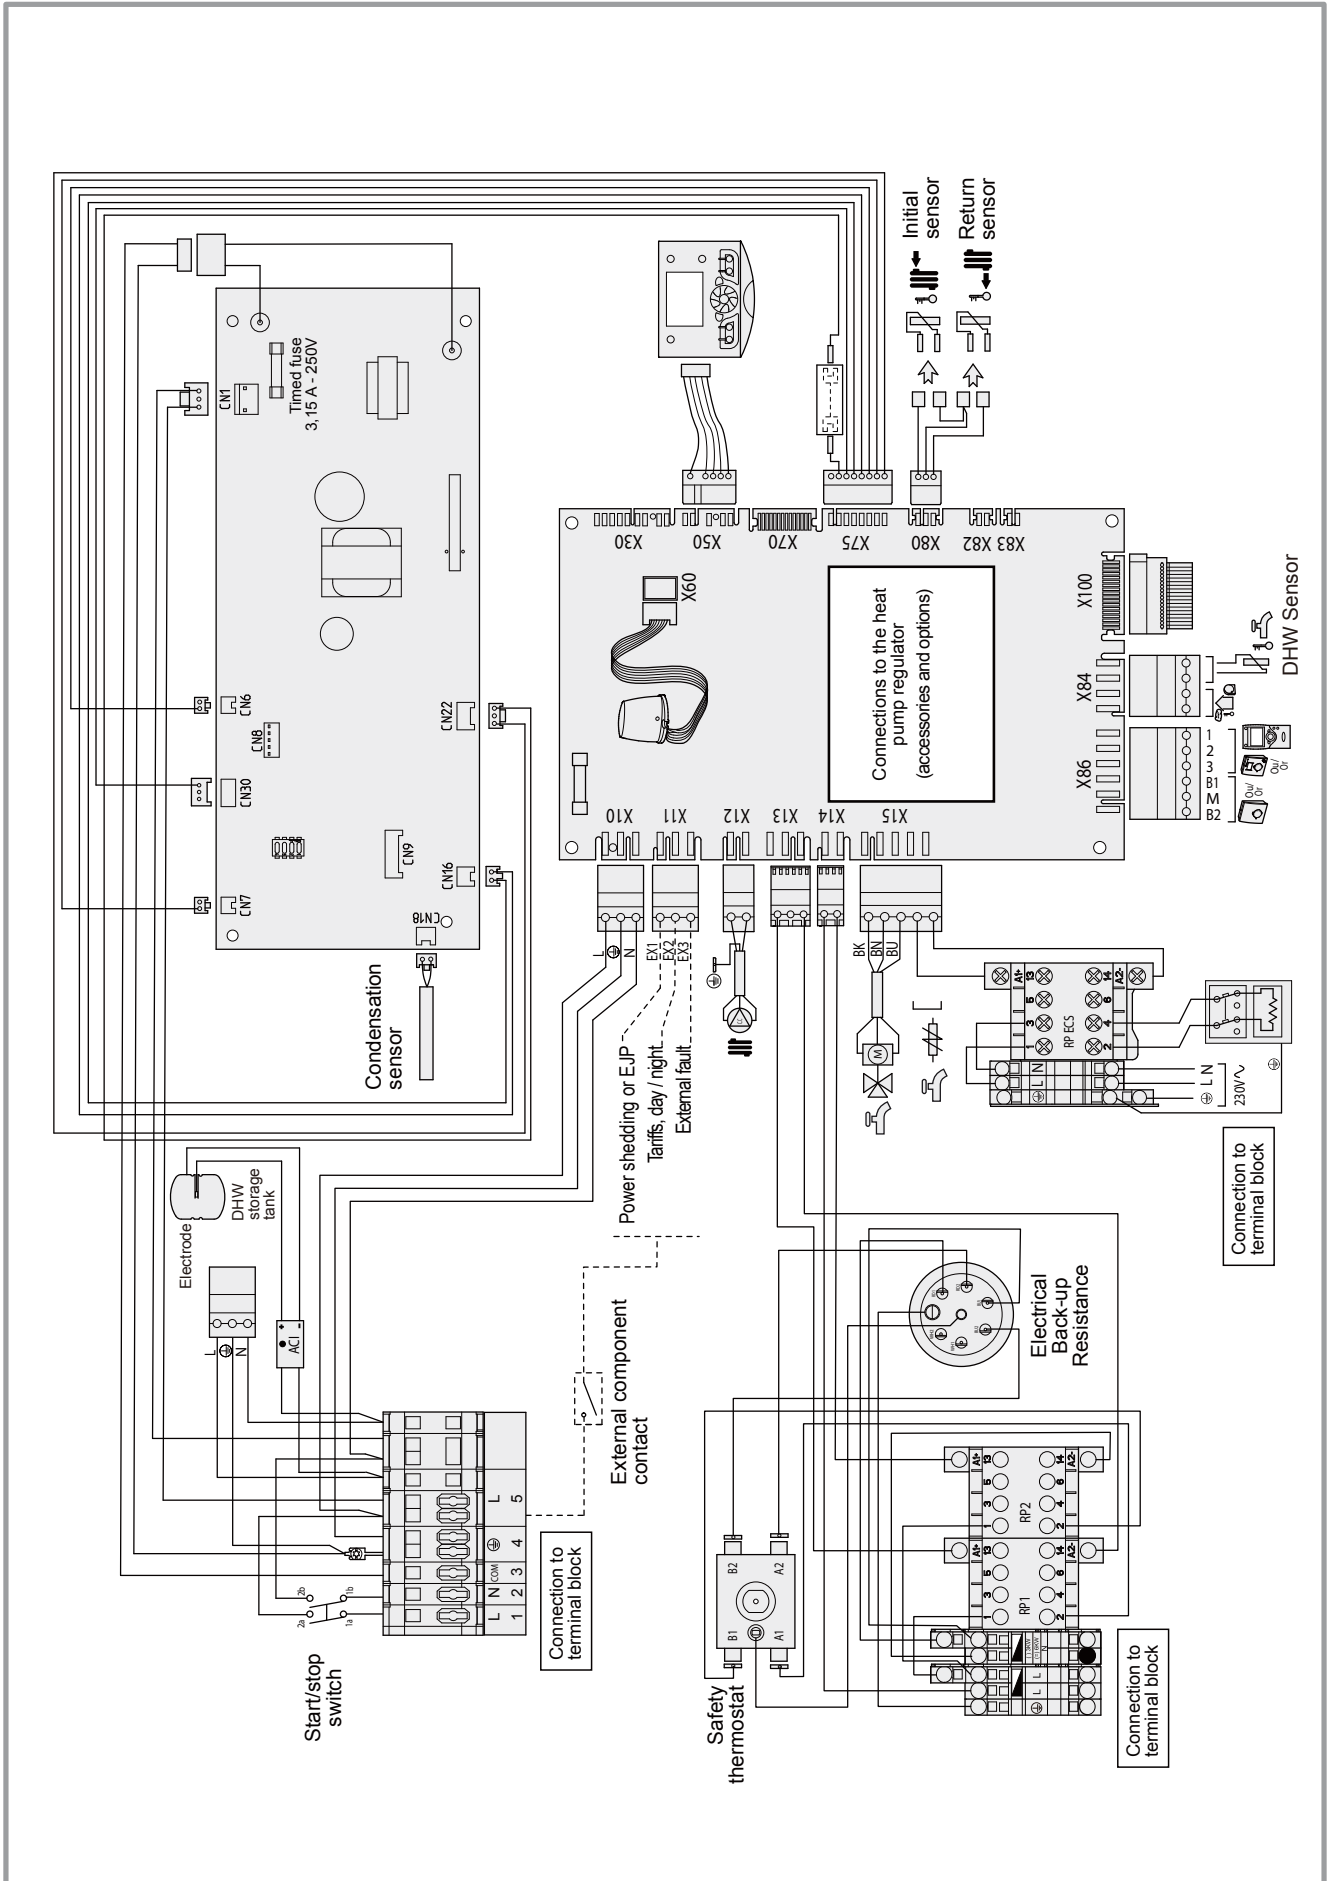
Initial sensor
Return sensor
Timed fuse 3,15 A - 250V
CN1
CN6
CN8
CN30
CN9
CN7
CN16
CN18
CN22
Condensation sensor
X30
X50
X70
X75
X80
X82
X83
X60
X100
Connections to the heat pump regulator (accessories and options)
X84
X86
DHW Sensor
1
2
3
B1
M
B2
Ou/Or
Ou/Or
X10
X11
X12
X13
X14
X15
L
N
EX1
EX2
EX3
BK
BN
BU
Power shedding or EJP
Tariffs, day / night
External fault
A1
A2
13
14
5
6
3
4
1
2
RP ECS
L N
L N
230V/~
Connection to terminal block
Electrode
DHW storage tank
L
N
AC
External component contact
Electrical Back-up Resistance
L
N
COM
1
2
3
4
5
Connection to terminal block
2b
1b
2a
1a
Start/stop switch
B1
B2
A1
A2
Safety thermostat
RP1
RP2
A1
A2
13
14
L
L
N
Connection to terminal block